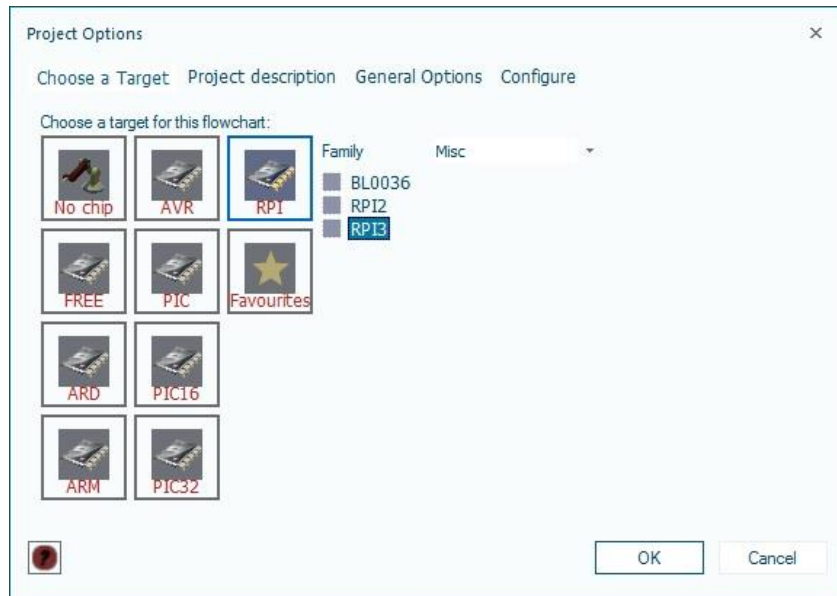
Project Options

×

Choose a Target Project description General Options Configure

Choose a target for this flowchart:

No chip
AVR
RPI
FREE
PIC
Favourites
ARD
PIC16
ARM
PIC32

Family Misc

BL0036
RPI2
RPI3

?

OK

Cancel